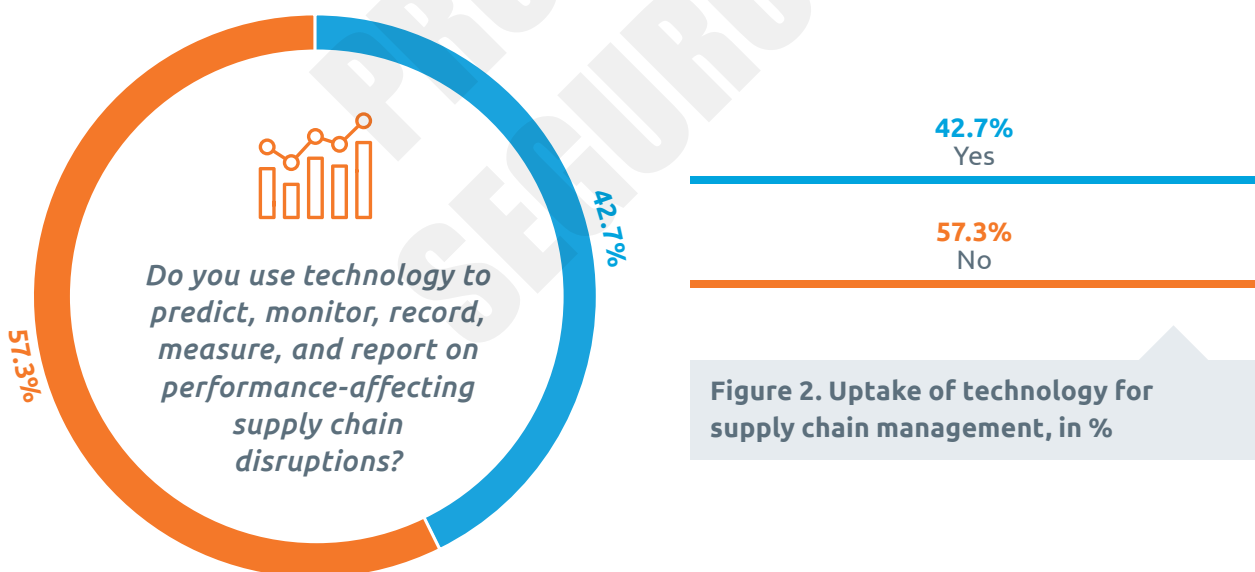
Do you use technology to predict, monitor, record, measure, and report on performance-affecting supply chain disruptions?

42.7%

57.3%

42.7%
Yes

57.3%
No

Figure 2. Uptake of technology for supply chain management, in %

PRO
SECURO